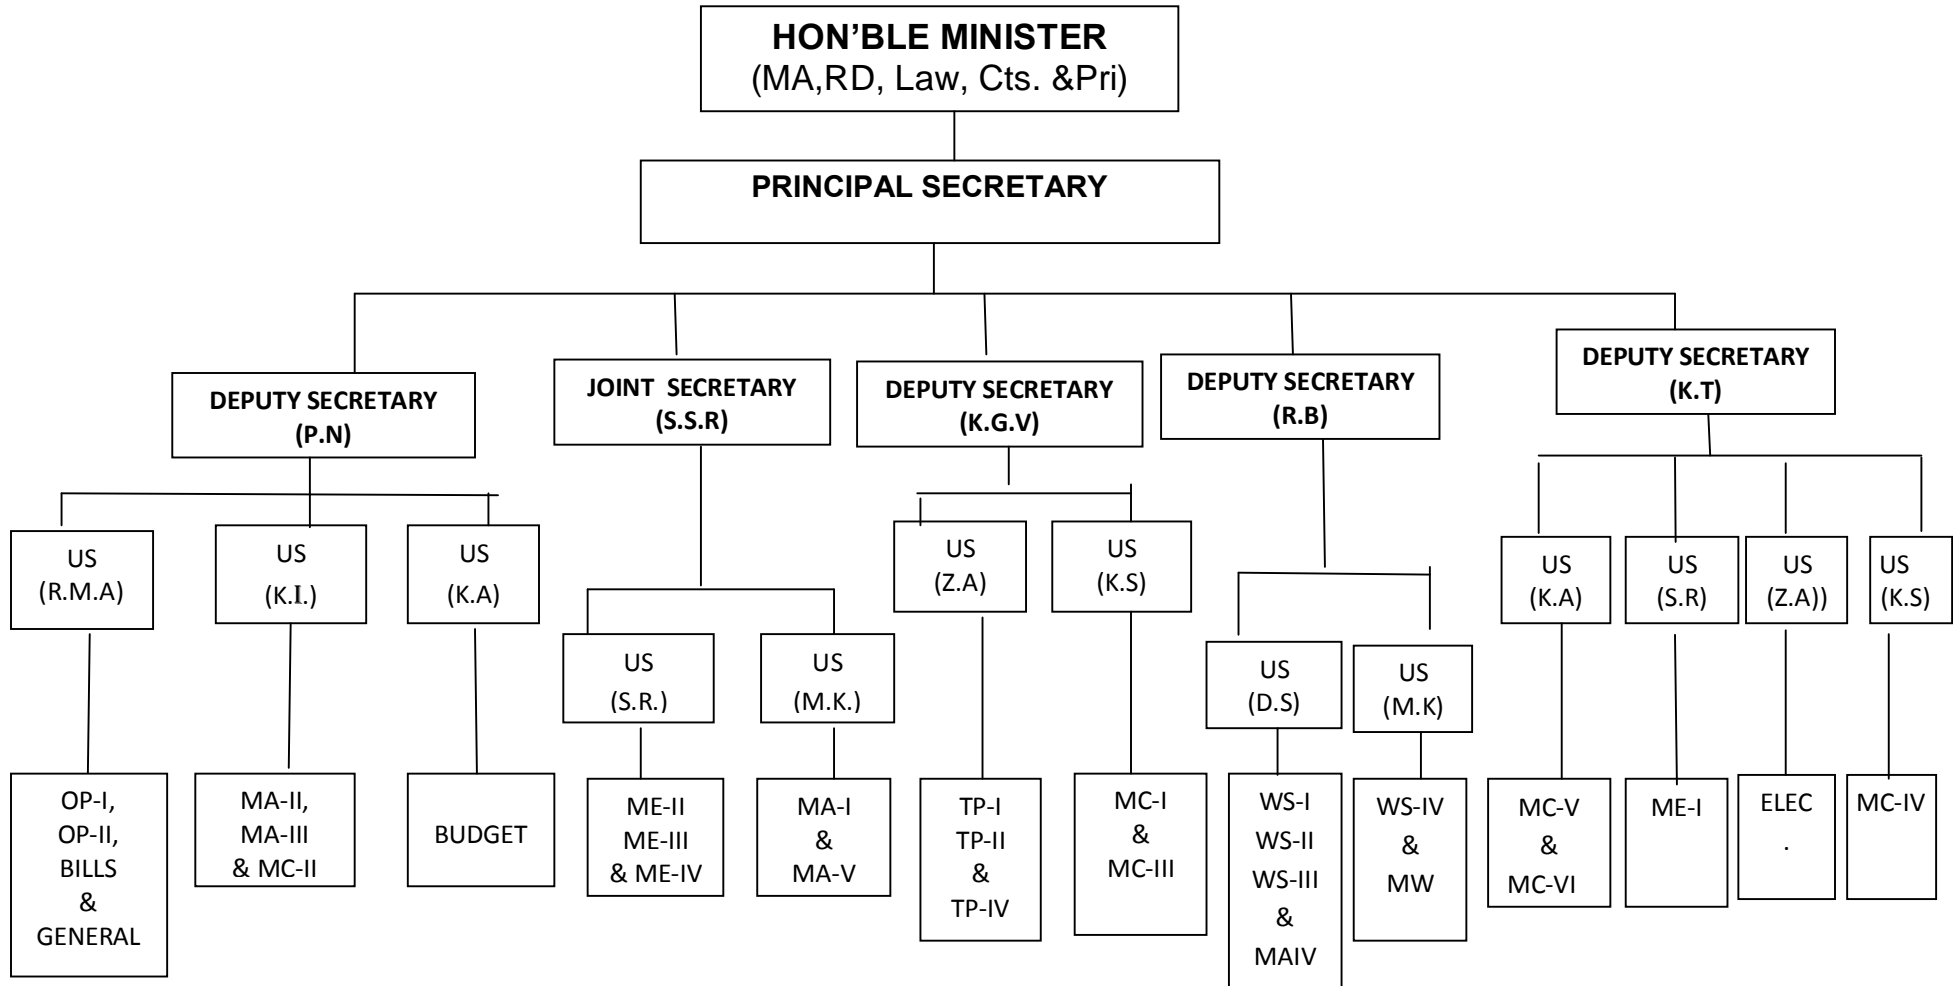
HON’BLE MINISTER
(MA,RD, Law, Cts. &Pri)

PRINCIPAL SECRETARY

DEPUTY SECRETARY
(P.N)

JOINT SECRETARY
(S.S.R)

DEPUTY SECRETARY
(K.G.V)

DEPUTY SECRETARY
(R.B)

DEPUTY SECRETARY
(K.T)

US
(R.M.A)

OP-I,
OP-II,
BILLS
&
GENERAL

US
(K.I.)

MA-II,
MA-III
& MC-II

US
(K.A)

BUDGET

US
(S.R.)

ME-II
ME-III
& ME-IV

US
(M.K.)

MA-I
&
MA-V

US
(Z.A)

TP-I
TP-II
&
TP-IV

US
(K.S)

MC-I
&
MC-III

US
(D.S)

WS-I
WS-II
WS-III
&
MAIV

US
(M.K)

WS-IV
&
MW

US
(K.A)

MC-V
&
MC-VI

US
(S.R)

ME-I

US
(Z.A))

ELEC
.

US
(K.S)

MC-IV